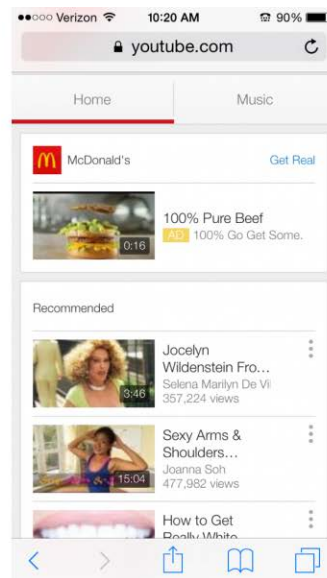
●●○○○ Verizon 10:20 AM 90%

youtube.com

Home

Music

McDonald's

Get Real

0:16

100% Pure Beef

AD 100% Go Get Some.

Recommended

3:46

Jocelyn Wildenstein Fro...

Selena Marilyn De Vi

357,224 views

15:04

Sexy Arms & Shoulders...

Joanna Soh

477,982 views

How to Get Really White